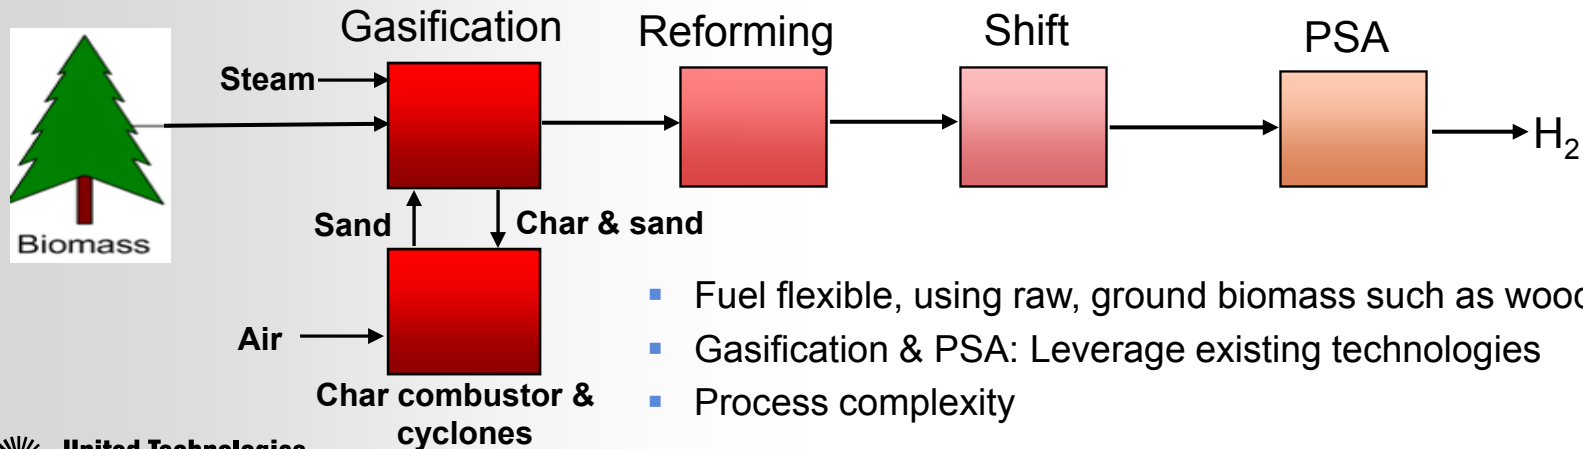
Gasification

Reforming

Shift

PSA

Steam

Biomass

$H_2$

Sand

Char & sand

Air

Char combustor & cyclones

- Fuel flexible, using raw, ground biomass such as wood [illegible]
- Gasification & PSA: Leverage existing technologies
- Process complexity

United Technologies